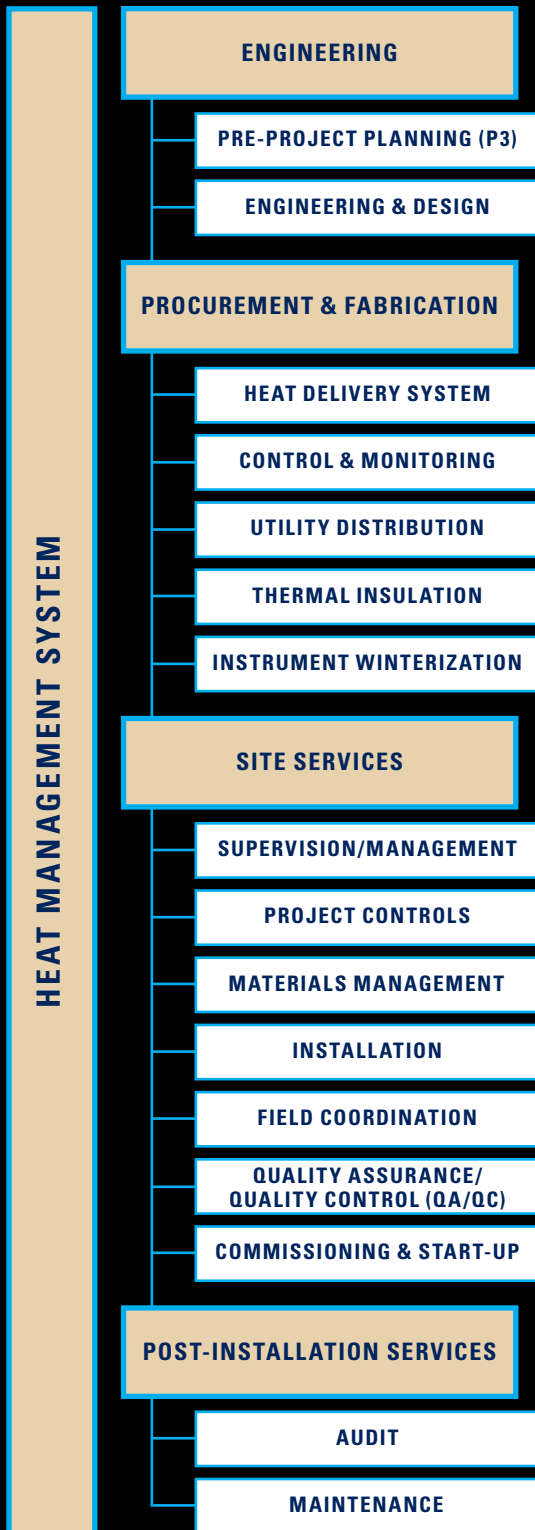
HEAT MANAGEMENT SYSTEM

ENGINEERING

PRE-PROJECT PLANNING (P3)

ENGINEERING & DESIGN

PROCUREMENT & FABRICATION

HEAT DELIVERY SYSTEM

CONTROL & MONITORING

UTILITY DISTRIBUTION

THERMAL INSULATION

INSTRUMENT WINTERIZATION

SITE SERVICES

SUPERVISION/MANAGEMENT

PROJECT CONTROLS

MATERIALS MANAGEMENT

INSTALLATION

FIELD COORDINATION

QUALITY ASSURANCE/ QUALITY CONTROL (QA/QC)

COMMISSIONING & START-UP

POST-INSTALLATION SERVICES

AUDIT

MAINTENANCE